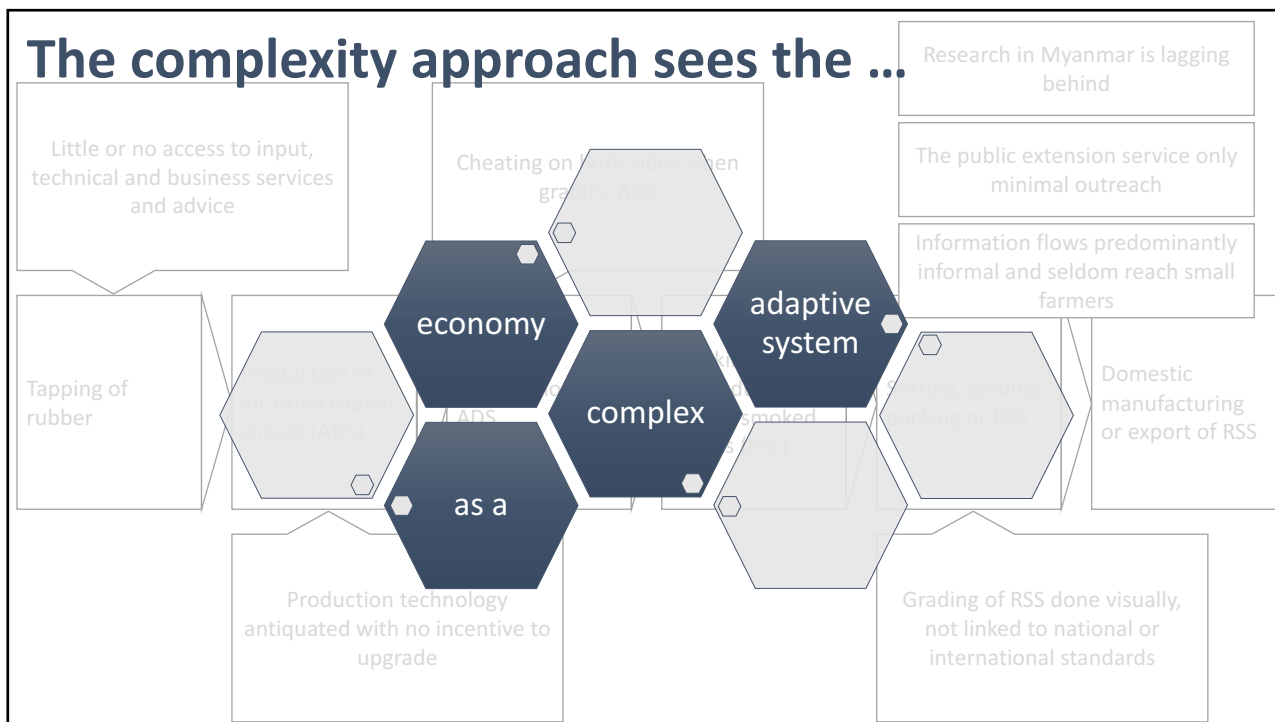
The complexity approach sees the …

Research in Myanmar is lagging behind

The public extension service only minimal outreach

Information flows predominantly informal and seldom reach small farmers

Little or no access to input, technical and business services and advice

Cheating on both sides when grading ADS

economy

adaptive system

complex

as a

Tapping of rubber

Production of air-dried rubber sheets (ADS)

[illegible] ADS

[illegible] smoked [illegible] (RSS)

Sorting, grading, packing of RSS

Domestic manufacturing or export of RSS

Production technology antiquated with no incentive to upgrade

Grading of RSS done visually, not linked to national or international standards